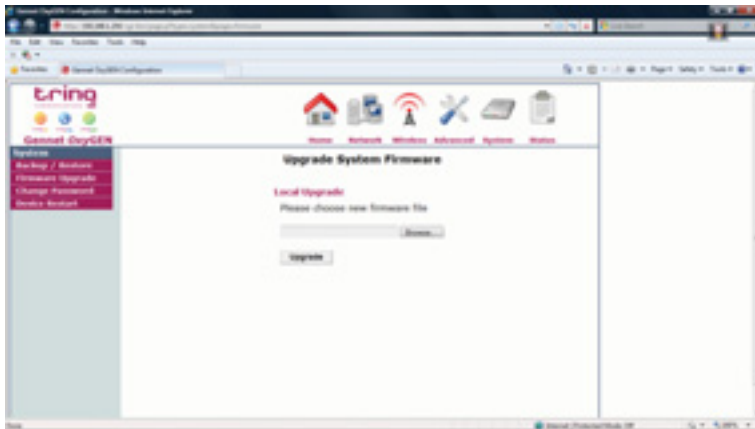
tring

Gennet OxyGEN

Home Network Wireless Advanced System Status

System
Backup / Restore
Firmware Upgrade
Change Password
Device Restart

Upgrade System Firmware

Local Upgrade

Please choose new firmware file

Browse...

Upgrade